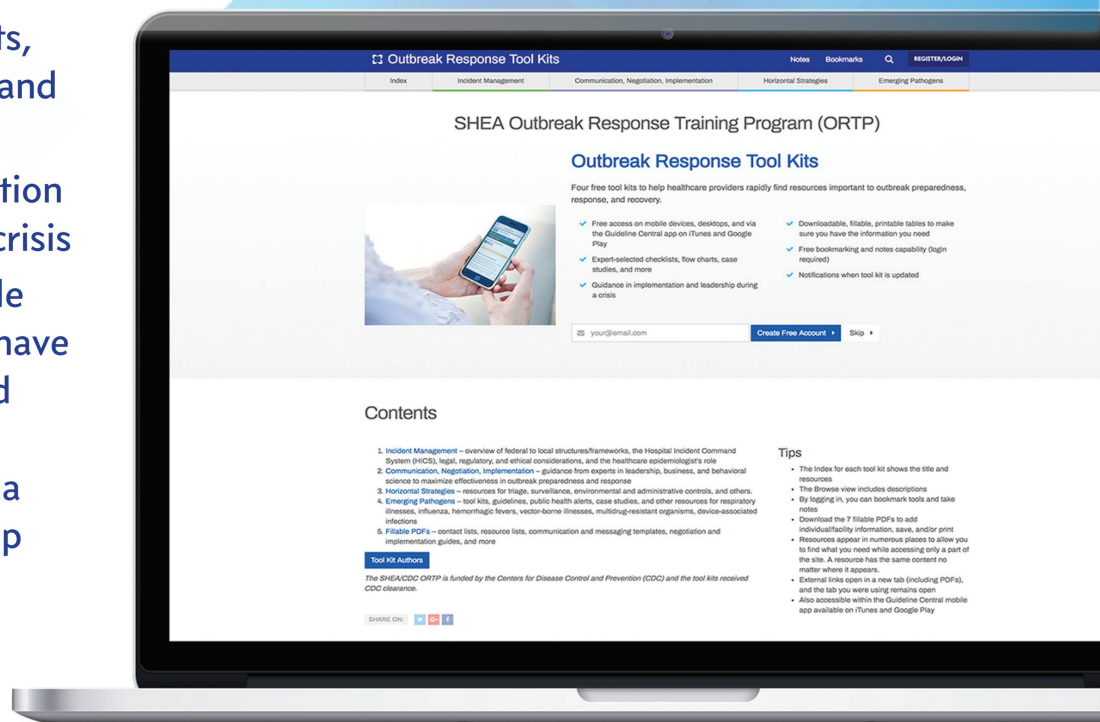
ts,
and

tion
crisis
le
have
d

a
p

Outbreak Response Tool Kits

Notes Bookmarks REGISTER/LOGIN

Index | Incident Management | Communication, Negotiation, Implementation | Horizontal Strategies | Emerging Pathogens

SHEA Outbreak Response Training Program (ORTP)

Outbreak Response Tool Kits

Four free tool kits to help healthcare providers rapidly find resources important to outbreak preparedness, response, and recovery.

Free access on mobile devices, desktops, and via the Guideline Central app on iTunes and Google Play

Expert-selected checklists, flow charts, case studies, and more

Guidance in implementation and leadership during a crisis

Downloadable, fillable, printable tables to make sure you have the information you need

Free bookmarking and notes capability (login required)

Notifications when tool kit is updated

your@email.com

Create Free Account

Skip

Contents

1. Incident Management – overview of federal to local structures/frameworks, the Hospital Incident Command System (HICS), legal, regulatory, and ethical considerations, and the healthcare epidemiologist's role
2. Communication, Negotiation, Implementation – guidance from experts in leadership, business, and behavioral science to maximize effectiveness in outbreak preparedness and response
3. Horizontal Strategies – resources for triage, surveillance, environmental and administrative controls, and others.
4. Emerging Pathogens – tool kits, guidelines, public health alerts, case studies, and other resources for respiratory illnesses, influenza, hemorrhagic fevers, vector-borne illnesses, multidrug-resistant organisms, device-associated infections
5. Fillable PDFs – contact lists, resource lists, communication and messaging templates, negotiation and implementation guides, and more

Tool Kit Authors

The SHEA/CDC ORTP is funded by the Centers for Disease Control and Prevention (CDC) and the tool kits received CDC clearance.

SHARE ON:

Tips

• The Index for each tool kit shows the title and resources
• The Browse view includes descriptions
• By logging in, you can bookmark tools and take notes
• Download the 7 fillable PDFs to add individual/facility information, save, and/or print
• Resources appear in numerous places to allow you to find what you need while accessing only a part of the site. A resource has the same content no matter where it appears.
• External links open in a new tab (including PDFs), and the tab you were using remains open
• Also accessible within the Guideline Central mobile app available on iTunes and Google Play